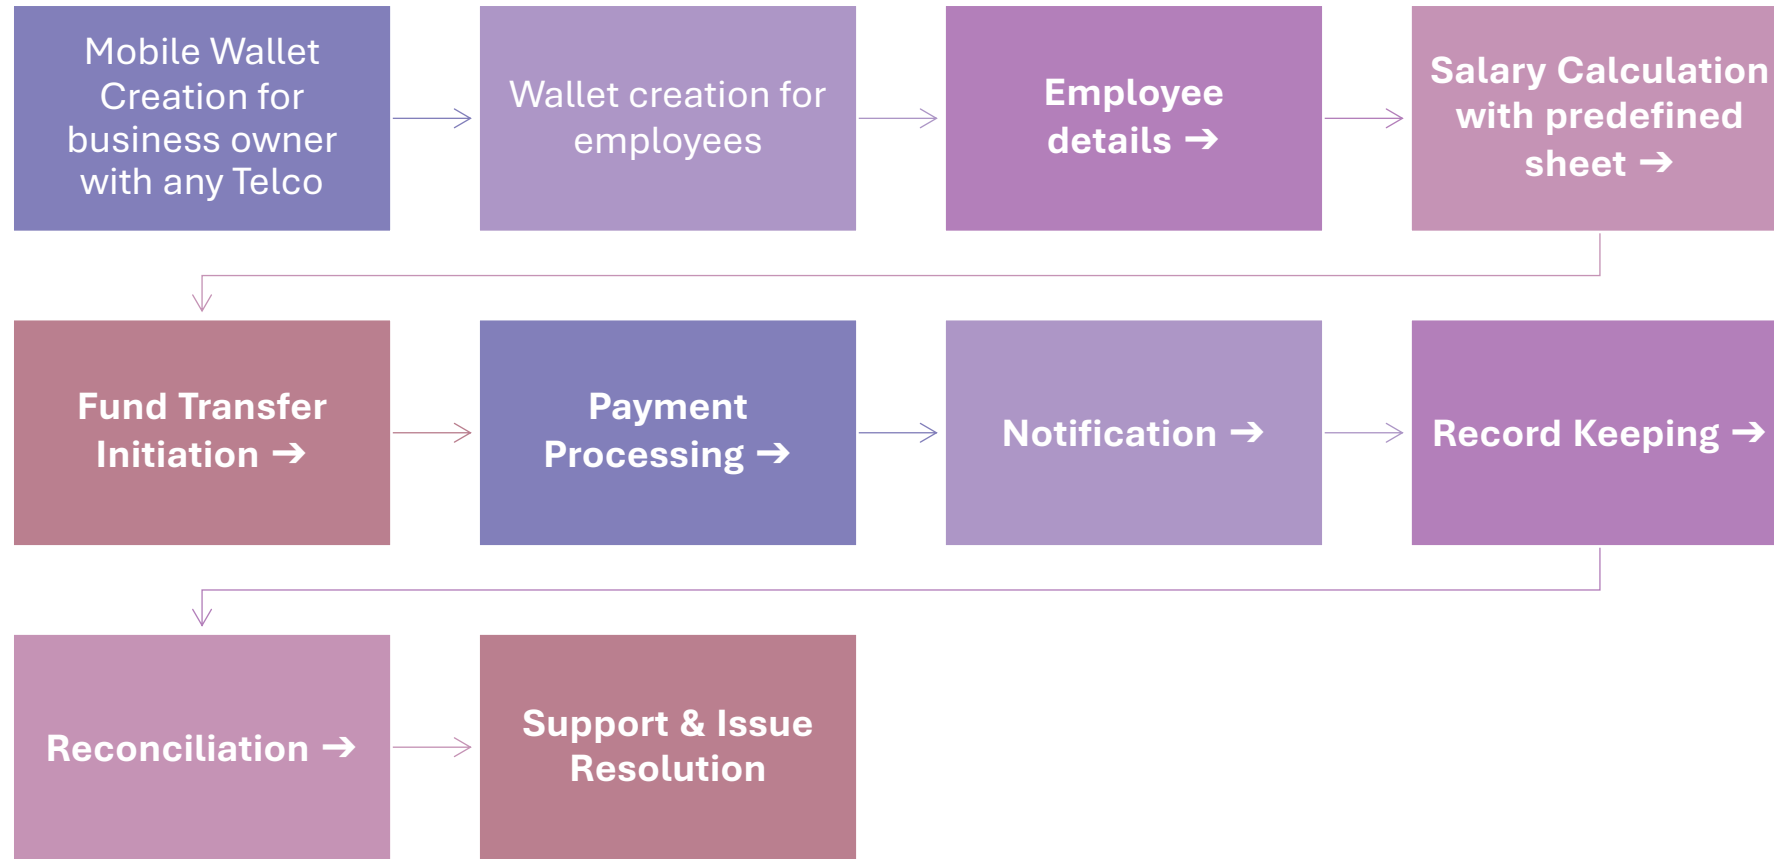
Mobile Wallet Creation for business owner with any Telco

Wallet creation for employees

Employee details ➔

Salary Calculation with predefined sheet ➔

Fund Transfer Initiation ➔

Payment Processing ➔

Notification ➔

Record Keeping ➔

Reconciliation ➔

Support & Issue Resolution